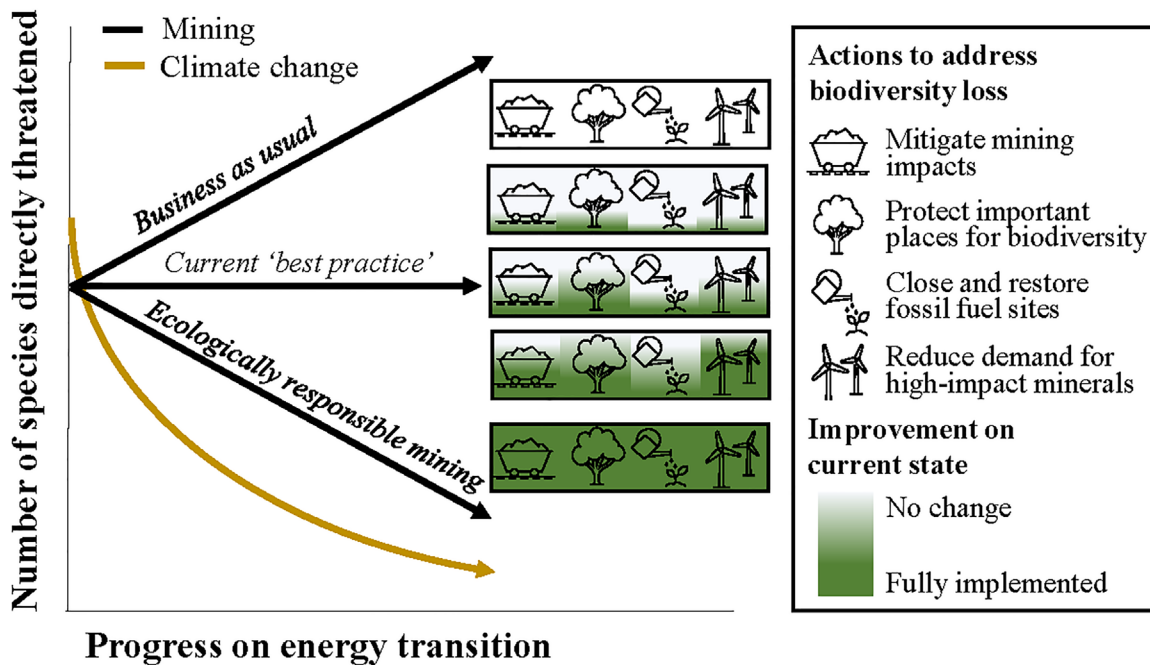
Mining
Climate change

Number of species directly threatened

Business as usual
Current 'best practice'
Ecologically responsible mining

Progress on energy transition

Actions to address biodiversity loss
Mitigate mining impacts
Protect important places for biodiversity
Close and restore fossil fuel sites
Reduce demand for high-impact minerals

Improvement on current state
No change
Fully implemented